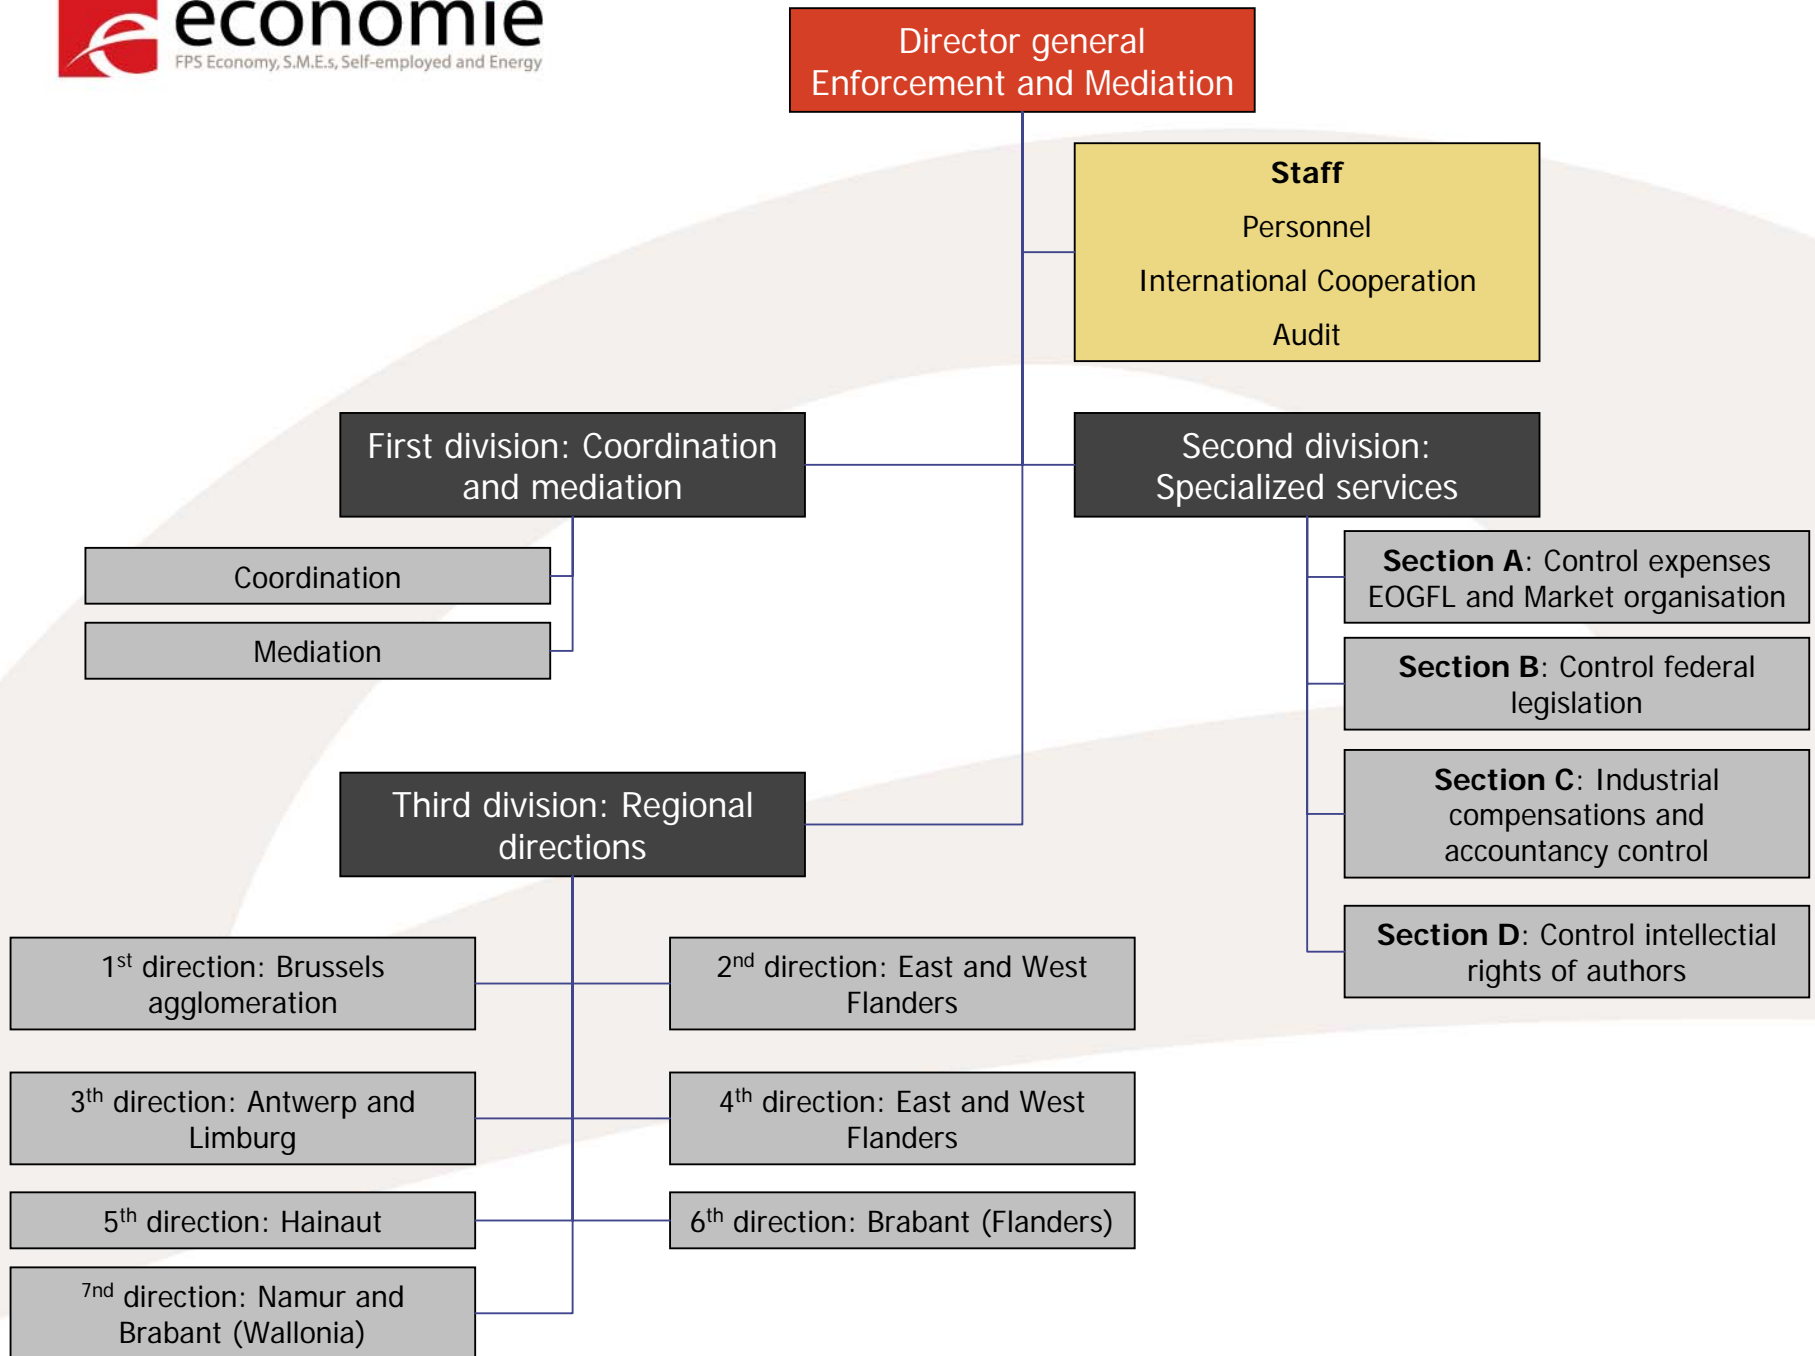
economie
FPS Economy, S.M.E.s, Self-employed and Energy

Director general
Enforcement and Mediation

Staff
Personnel
International Cooperation
Audit

First division: Coordination and mediation

Second division: Specialized services

Coordination

Mediation

Section A: Control expenses EOGFL and Market organisation

Section B: Control federal legislation

Section C: Industrial compensations and accountancy control

Section D: Control intellectial rights of authors

Third division: Regional directions

1$^{st}$ direction: Brussels agglomeration

2$^{nd}$ direction: East and West Flanders

3$^{th}$ direction: Antwerp and Limburg

4$^{th}$ direction: East and West Flanders

5$^{th}$ direction: Hainaut

6$^{th}$ direction: Brabant (Flanders)

7$^{nd}$ direction: Namur and Brabant (Wallonia)